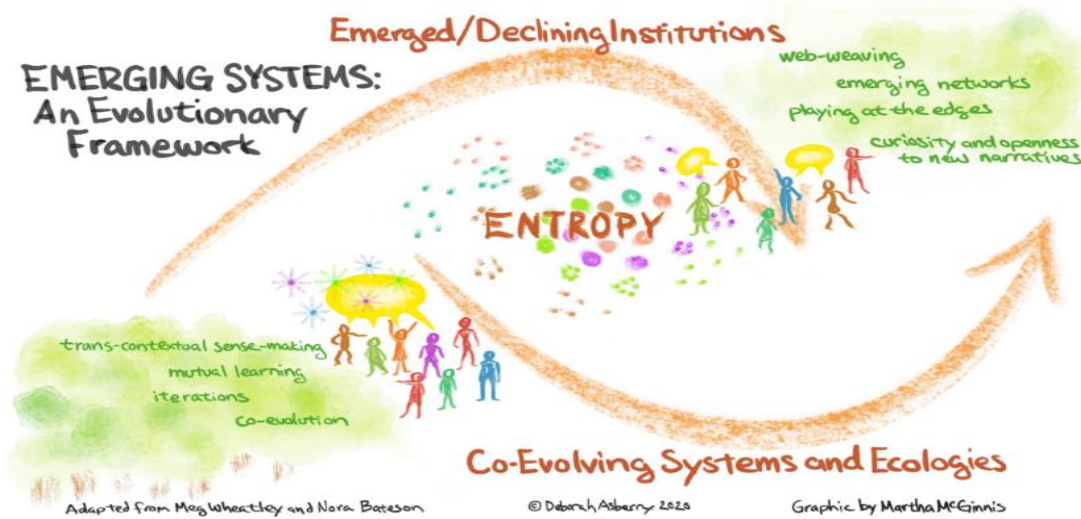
EMERGING SYSTEMS:
An Evolutionary Framework

Emerged/Declining Institutions

web-weaving
emerging networks
playing at the edges
curiosity and openness to new narratives

ENTROPY

trans-contextual sense-making
mutual learning
iterations
co-evolution

Co-Evolving Systems and Ecologies

Adapted from Meg Wheatley and Nora Bateson

© Deborah Asberry 2020

Graphic by Martha McGinnis